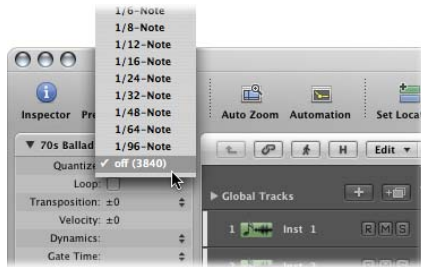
1/6-Note
1/8-Note
1/12-Note
1/16-Note
1/24-Note
1/32-Note
1/48-Note
1/64-Note
1/96-Note
✓ off (3840)

Inspector
Pr
▼ 70s Ballad
Quantize
Loop:
Transposition: ±0
Velocity: ±0
Dynamics:
Gate Time:

Auto Zoom
Automation
Set Loca
H
Edit ▼
▶ Global Tracks
1
Inst 1
R M S